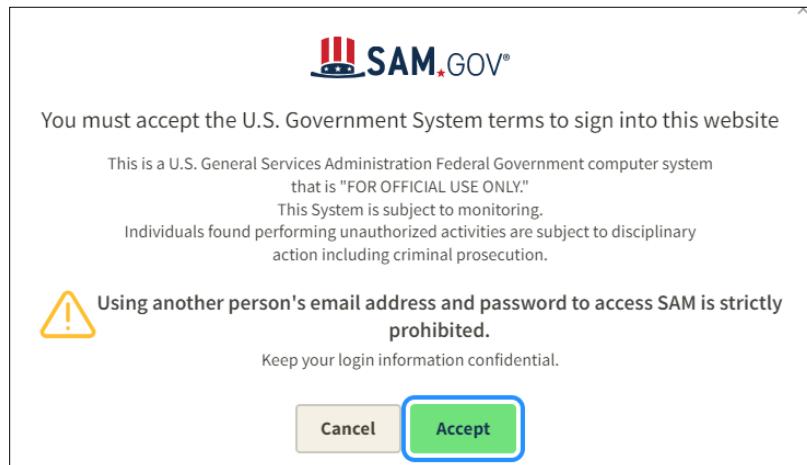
SAM.GOV®

You must accept the U.S. Government System terms to sign into this website

This is a U.S. General Services Administration Federal Government computer system that is "FOR OFFICIAL USE ONLY."
This System is subject to monitoring.
Individuals found performing unauthorized activities are subject to disciplinary action including criminal prosecution.

Using another person's email address and password to access SAM is strictly prohibited.

Keep your login information confidential.

Cancel

Accept